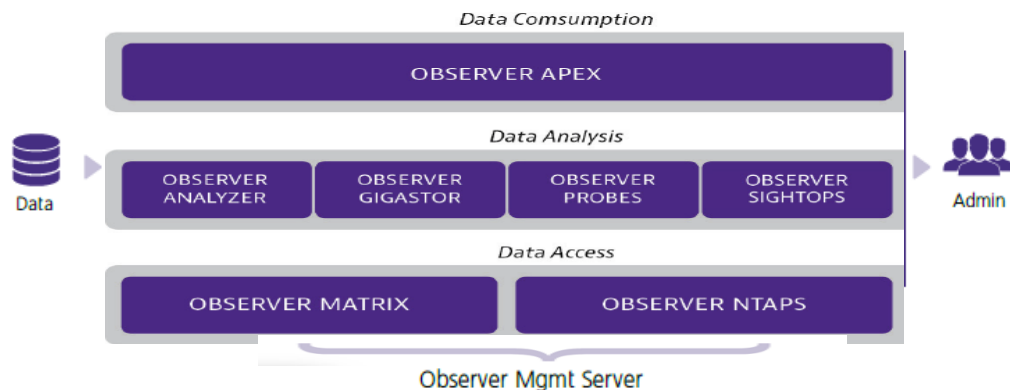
Data Comsumption

OBSERVER APEX

Data Analysis

Data

OBSERVER ANALYZER

OBSERVER GIGASTOR

OBSERVER PROBES

OBSERVER SIGHTOPS

Admin

Data Access

OBSERVER MATRIX

OBSERVER NTAPS

Observer Mgmt Server